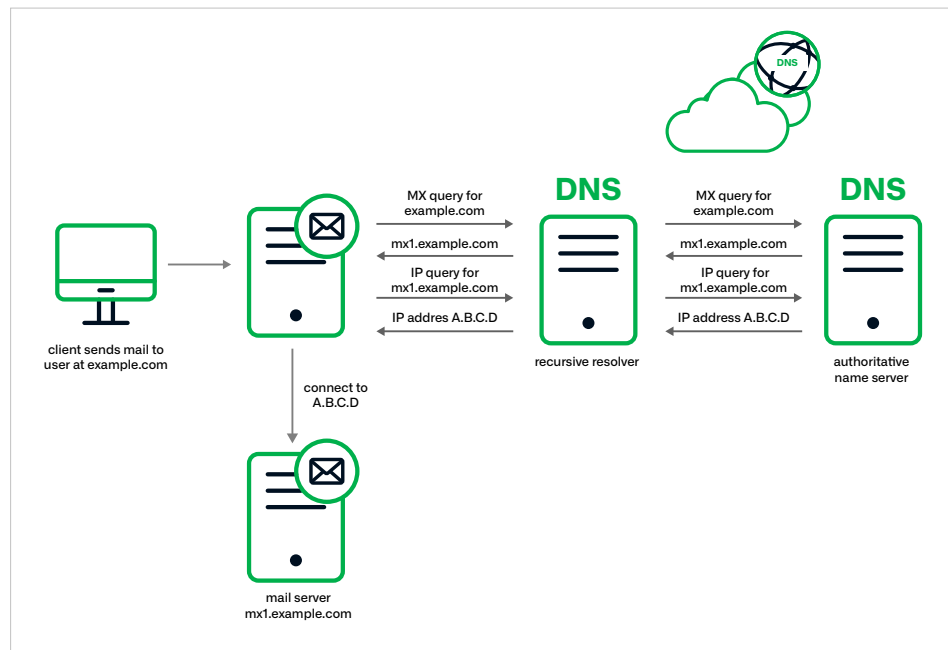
DNS

DNS

DNS

client sends mail to user at example.com

MX query for example.com

mx1.example.com

IP query for mx1.example.com

IP addres A.B.C.D

recursive resolver

MX query for example.com

mx1.example.com

IP query for mx1.example.com

IP address A.B.C.D

authoritative name server

connect to A.B.C.D

mail server mx1.example.com